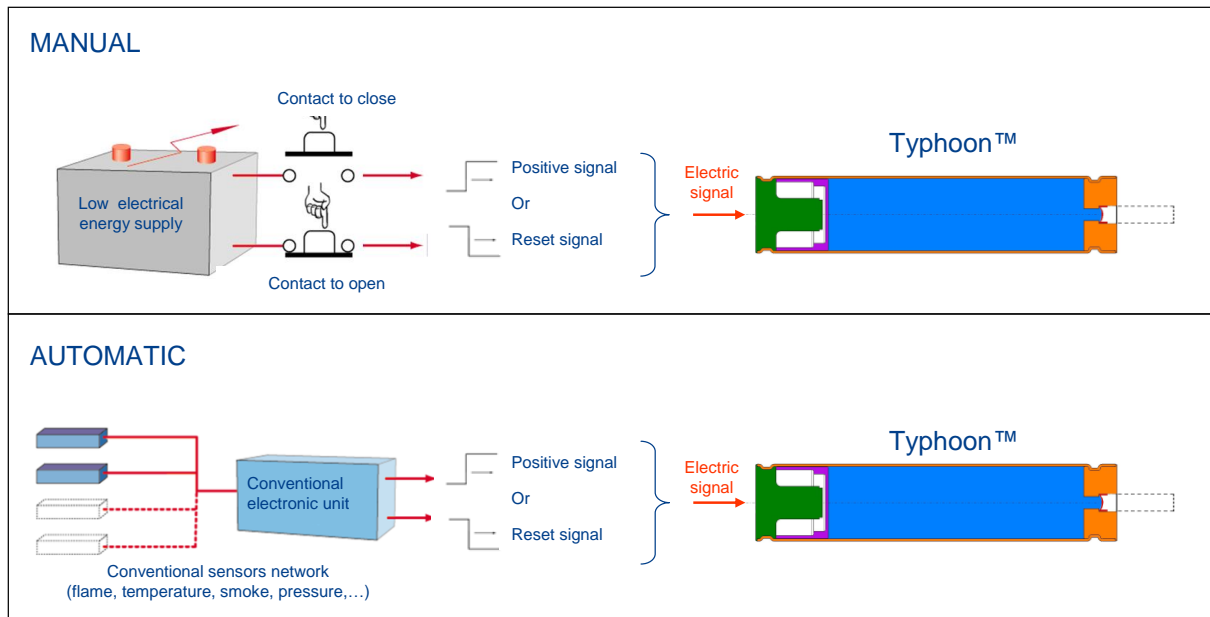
MANUAL

Contact to close

Low electrical energy supply

Positive signal

Or

Reset signal

Contact to open

Electric signal

Typhoon™

AUTOMATIC

Conventional electronic unit

Positive signal

Or

Reset signal

Electric signal

Typhoon™

Conventional sensors network (flame, temperature, smoke, pressure,…)